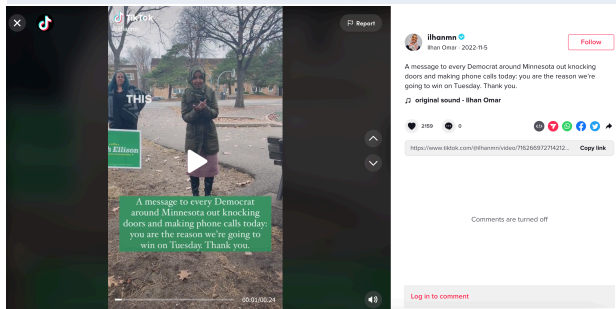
TikTok

Report

THIS

h Ellison

A message to every Democrat around Minnesota out knocking doors and making phone calls today: you are the reason we're going to win on Tuesday. Thank you.

00:01/00:24

ilhanmn

Ilhan Omar · 2022-11-5

Follow

A message to every Democrat around Minnesota out knocking doors and making phone calls today: you are the reason we're going to win on Tuesday. Thank you.

original sound - Ilhan Omar

2159

0

https://www.tiktok.com/@ilhanmn/video/716286972714212...

Copy link

Comments are turned off

Log in to comment